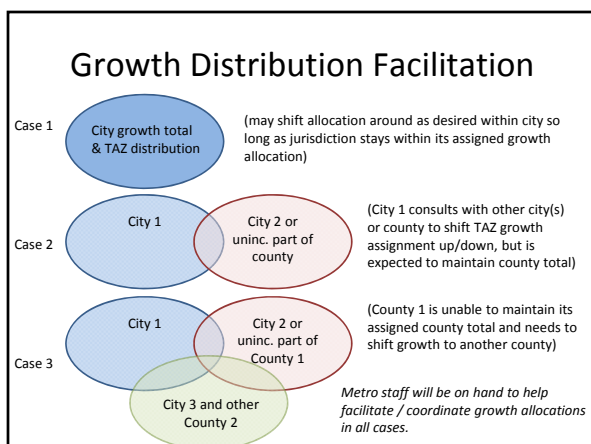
Growth Distribution Facilitation

Case 1

City growth total & TAZ distribution

(may shift allocation around as desired within city so long as jurisdiction stays within its assigned growth allocation)

Case 2

City 1

City 2 or uninc. part of county

(City 1 consults with other city(s) or county to shift TAZ growth assignment up/down, but is expected to maintain county total)

Case 3

City 1

City 2 or uninc. part of County 1

City 3 and other County 2

(County 1 is unable to maintain its assigned county total and needs to shift growth to another county)

Metro staff will be on hand to help facilitate / coordinate growth allocations in all cases.